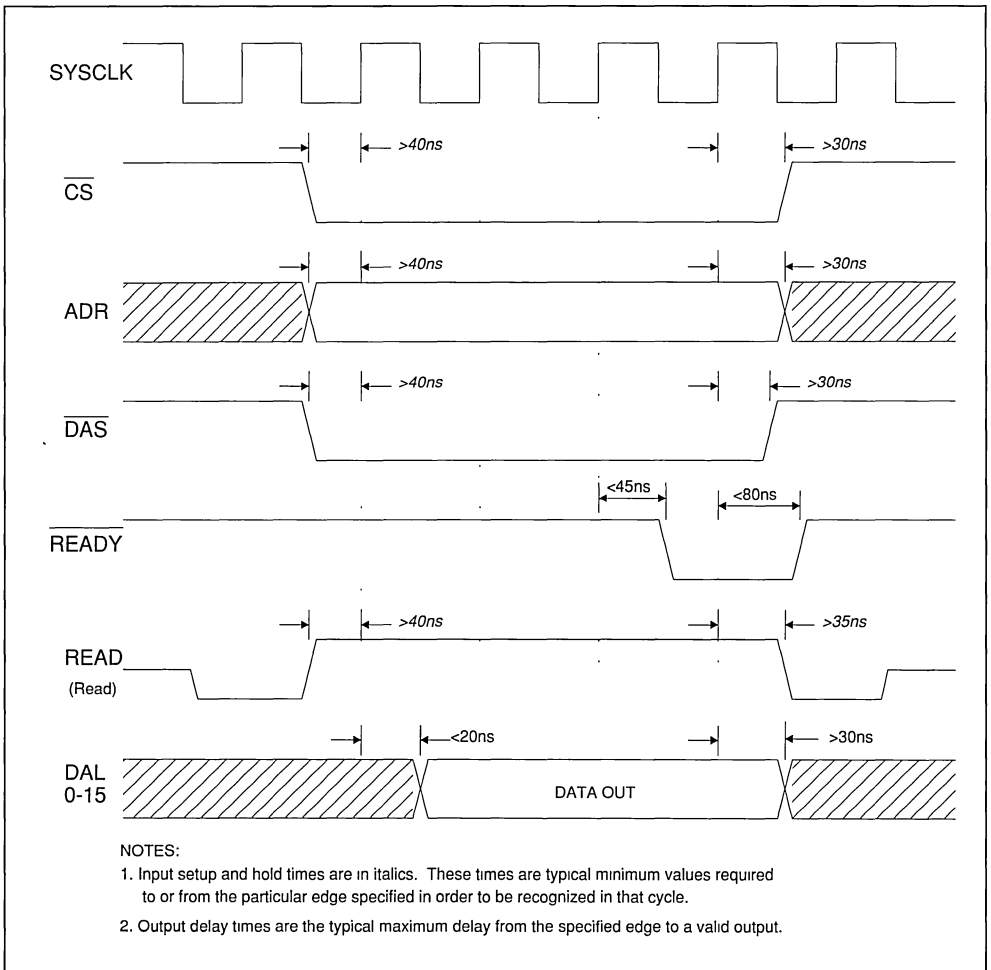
SYSCLK

$\overline{CS}$

>40ns

>30ns

ADR

>40ns

>30ns

$\overline{DAS}$

>40ns

>30ns

$\overline{READY}$

<45ns

<80ns

READ
(Read)

>40ns

>35ns

DAL 0-15

<20ns

>30ns

DATA OUT

NOTES:

1. Input setup and hold times are in italics. These times are typical minimum values required to or from the particular edge specified in order to be recognized in that cycle.

2. Output delay times are the typical maximum delay from the specified edge to a valid output.